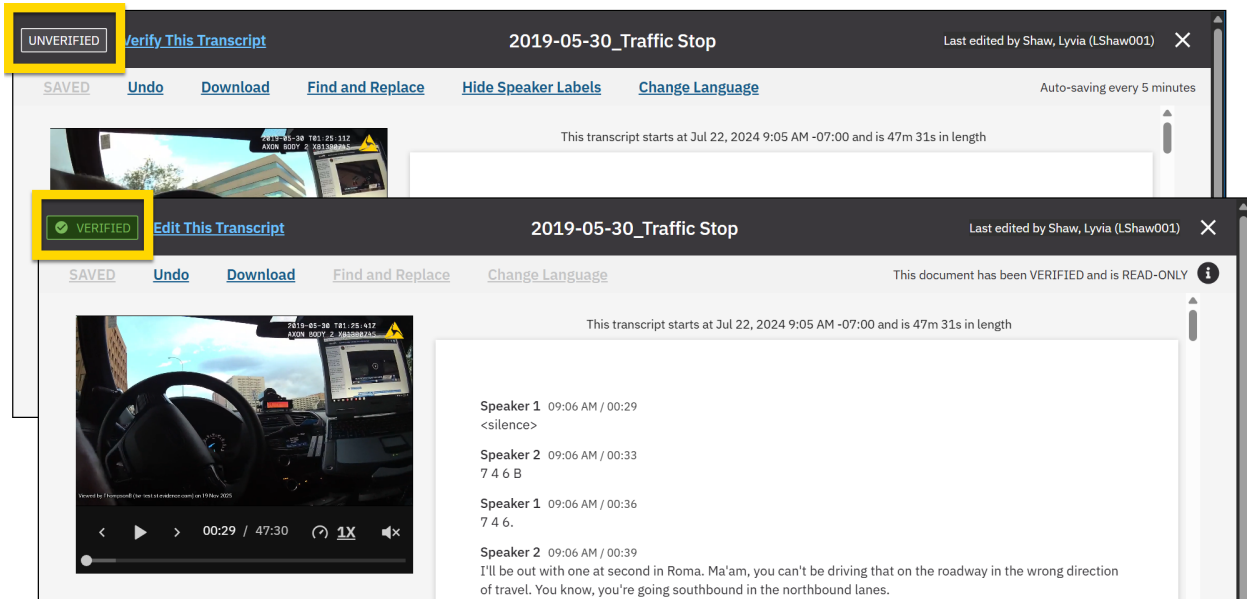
UNVERIFIED Verify This Transcript

2019-05-30_Traffic Stop

Last edited by Shaw, Lyvia (LShaw001)

SAVED Undo Download Find and Replace Hide Speaker Labels Change Language

Auto-saving every 5 minutes

2019-05-30 T01:25:11Z AXON BODY 2 X81300745

This transcript starts at Jul 22, 2024 9:05 AM -07:00 and is 47m 31s in length

VERIFIED Edit This Transcript

2019-05-30_Traffic Stop

Last edited by Shaw, Lyvia (LShaw001)

SAVED Undo Download Find and Replace Change Language

This document has been VERIFIED and is READ-ONLY

2019-05-30 T01:25:41Z AXON BODY 2 X81300745

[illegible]

00:29 / 47:30 1X

This transcript starts at Jul 22, 2024 9:05 AM -07:00 and is 47m 31s in length

Speaker 1 09:06 AM / 00:29
<silence>

Speaker 2 09:06 AM / 00:33
7 4 6 B

Speaker 1 09:06 AM / 00:36
7 4 6.

Speaker 2 09:06 AM / 00:39
I'll be out with one at second in Roma. Ma'am, you can't be driving that on the roadway in the wrong direction of travel. You know, you're going southbound in the northbound lanes.